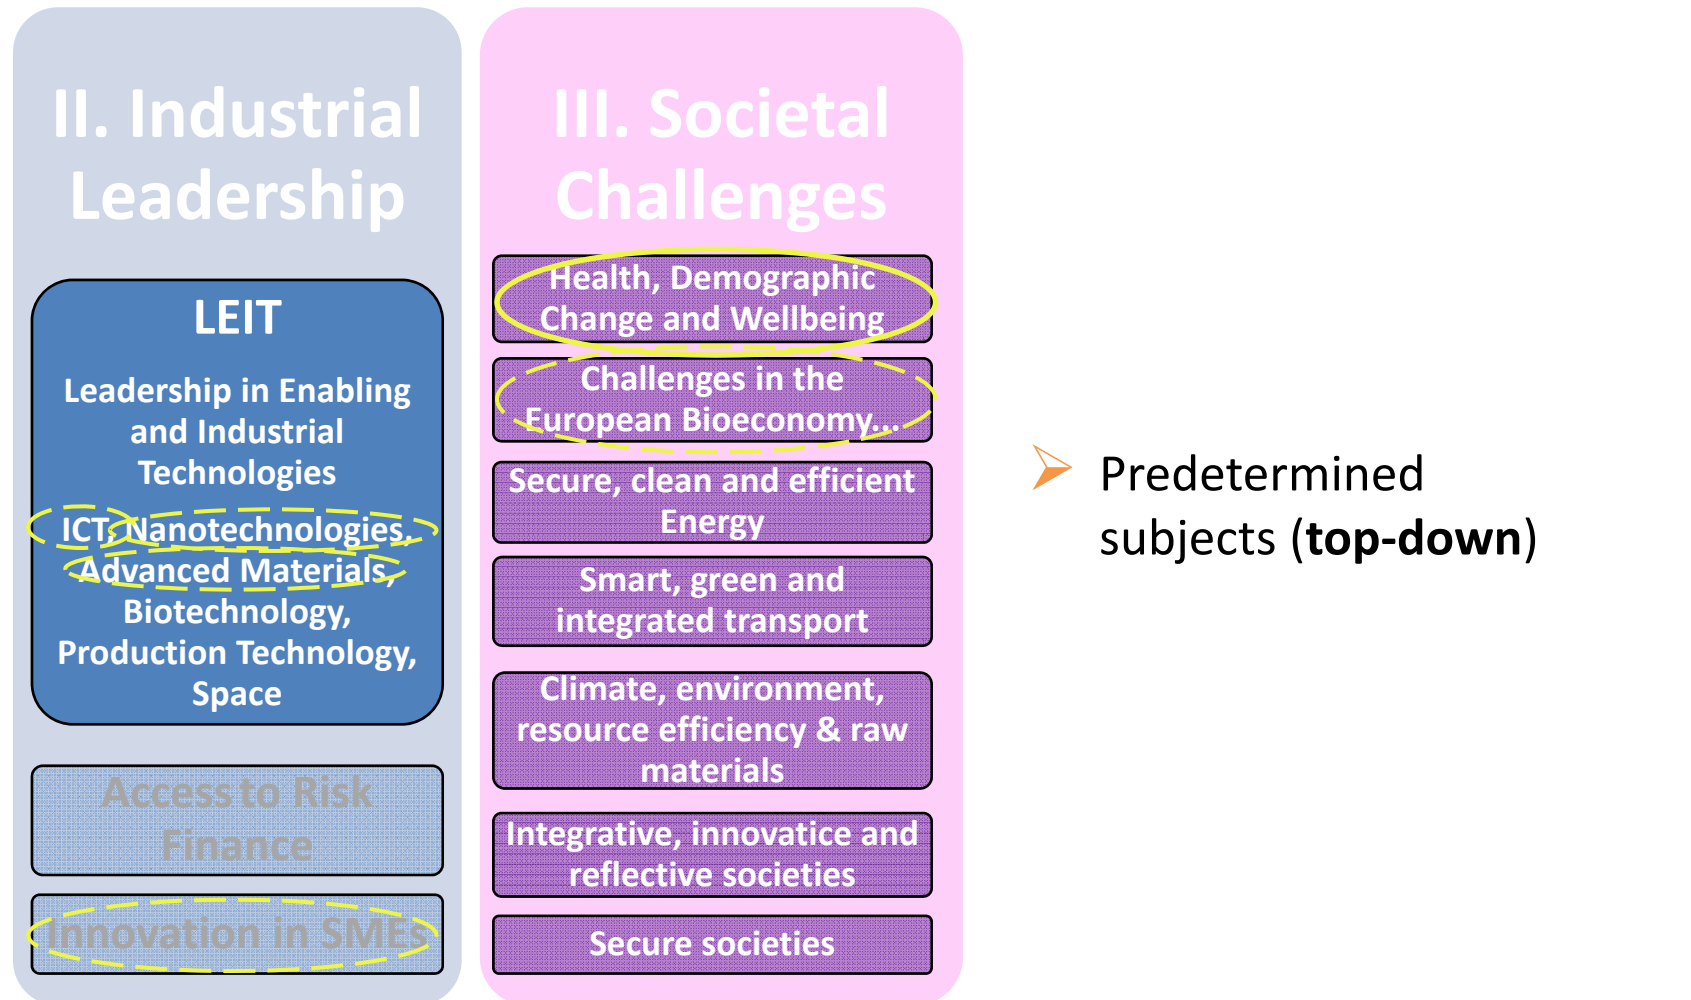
II. Industrial Leadership

LEIT

Leadership in Enabling and Industrial Technologies

ICT, Nanotechnologies, Advanced Materials, Biotechnology, Production Technology, Space

Access to Risk Finance

Innovation in SMEs

III. Societal Challenges

Health, Demographic Change and Wellbeing

Challenges in the European Bioeconomy...

Secure, clean and efficient Energy

Smart, green and integrated transport

Climate, environment, resource efficiency & raw materials

Integrative, innovatice and reflective societies

Secure societies

Predetermined subjects (**top-down**)